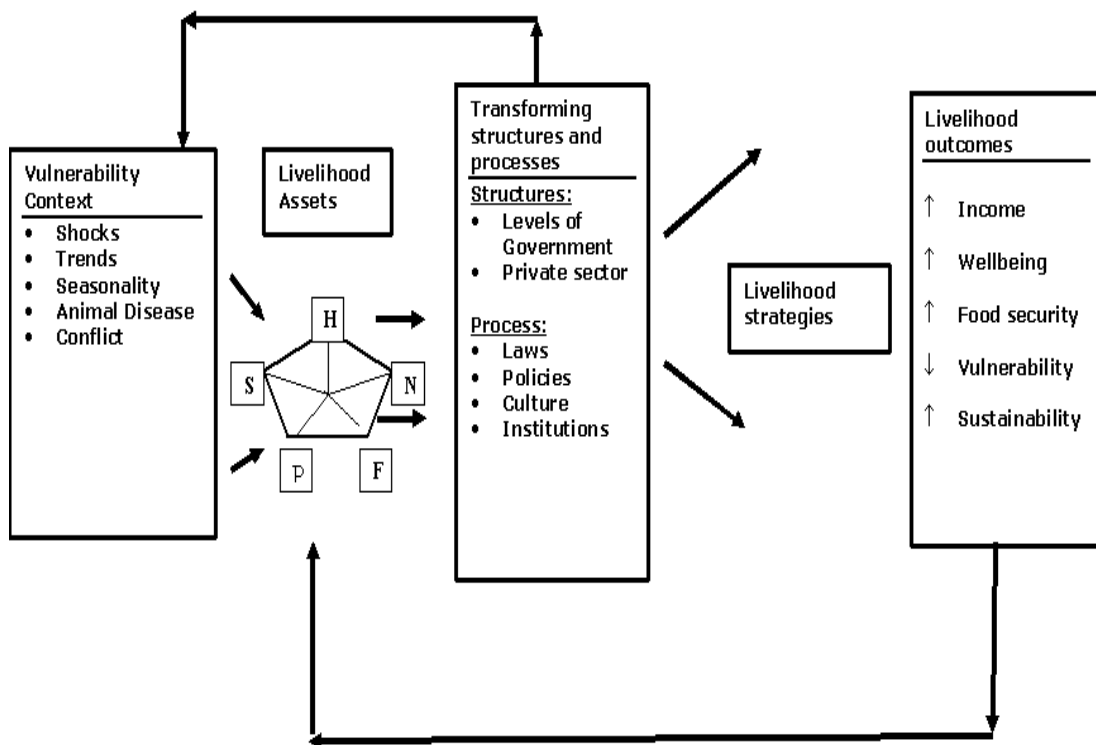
Vulnerability Context
- Shocks
- Trends
- Seasonality
- Animal Disease
- Conflict

Livelihood Assets

H
S
N
P
F

Transforming structures and processes
Structures:
- Levels of Government
- Private sector

Process:
- Laws
- Policies
- Culture
- Institutions

Livelihood strategies

Livelihood outcomes
↑ Income
↑ Wellbeing
↑ Food security
↓ Vulnerability
↑ Sustainability